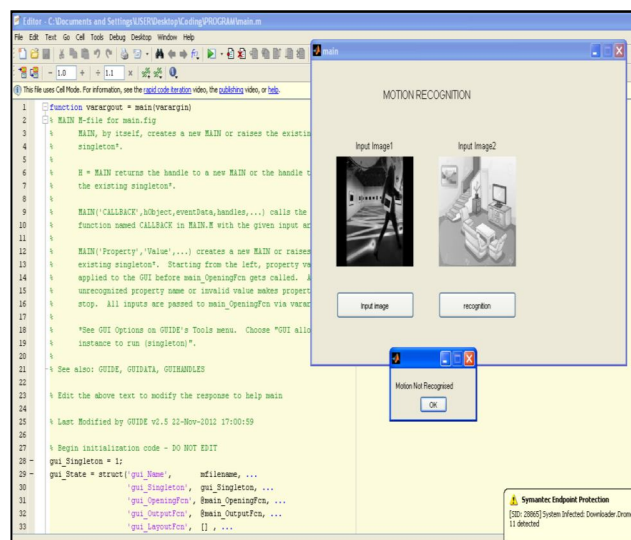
Editor - C:\Documents and Settings\USER\Desktop\Coding\PROGRAM\main.m

File Edit Text Go Cell Tools Debug Desktop Window Help

- 1.0 + ÷ 1.1 ×

This file uses Cell Mode. For information, see the rapid code iteration video, the publishing video, or help.

1 function varargout = main(varargin)
2 % MAIN M-file for main.fig
3 % MAIN, by itself, creates a new MAIN or raises the existin
4 % singleton*.
5 %
6 % H = MAIN returns the handle to a new MAIN or the handle t
7 % the existing singleton*.
8 %
9 % MAIN('CALLBACK',hObject,eventData,handles,...) calls the
10 % function named CALLBACK in MAIN.M with the given input ar
11 %
12 % MAIN('Property','Value',...) creates a new MAIN or raises
13 % existing singleton*. Starting from the left, property va
14 % applied to the GUI before main_OpeningFcn gets called. A
15 % unrecognized property name or invalid value makes propert
16 % stop. All inputs are passed to main_OpeningFcn via varar
17 %
18 % *See GUI Options on GUIDE's Tools menu. Choose "GUI allo
19 % instance to run (singleton)".
20 %
21 % See also: GUIDE, GUIDATA, GUIHANDLES
22
23 % Edit the above text to modify the response to help main
24
25 % Last Modified by GUIDE v2.5 22-Nov-2012 17:00:59
26
27 % Begin initialization code - DO NOT EDIT
28 - gui_Singleton = 1;
29 - gui_State = struct('gui_Name', mfilename, ...
30 'gui_Singleton', gui_Singleton, ...
31 'gui_OpeningFcn', @main_OpeningFcn, ...
32 'gui_OutputFcn', @main_OutputFcn, ...
33 'gui_LayoutFcn', [] , ...

main

MOTION RECOGNITION

Input Image1

Input Image2

Input image

recognition

Motion Not Recognised

OK

Symantec Endpoint Protection

[SID: 28865] System Infected: Downloader.Drom
11 detected